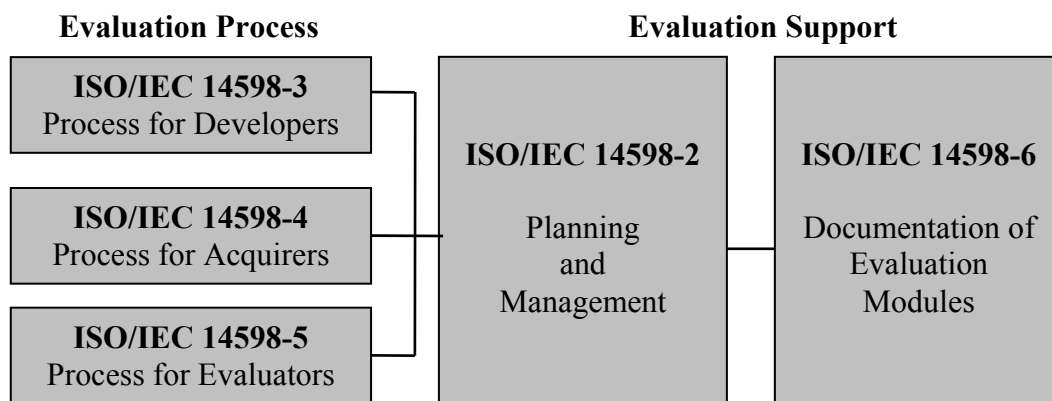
Evaluation Process

ISO/IEC 14598-3
Process for Developers

ISO/IEC 14598-4
Process for Acquirers

ISO/IEC 14598-5
Process for Evaluators

Evaluation Support

ISO/IEC 14598-2
Planning and Management

ISO/IEC 14598-6
Documentation of Evaluation Modules